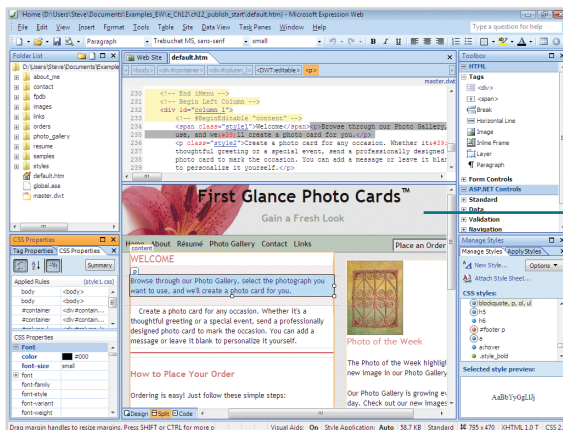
Home (D:\Users\Steve\Documents\Examples_EW\e_Ch12\ch12_publish_start\default.htm) - Microsoft Expression Web

File Edit View Insert Format Tools Table Site Data View Task Panes Window Help

Type a question for help

Paragraph Trebuchet MS, sans-serif small

Folder List

D:\Users\Steve\Documents\Example

about_me
contact
fpdb
images
links
orders
photo_gallery
resume
samples
styles
default.htm
global.asa
master.dwt

Web Site default.htm

<body> <div#container> <div#column_l> <DWT:editable> <p>

master.dwt

234 <!-- End iMenu -->
235 <!-- Begin Left Column -->
236 <div id="column_l">
237 <!-- #BeginEditable "content" -->
238 <span class="style1">Welcome</span><p>Browse through our Photo Gallery,
use, and we'll create a photo card for you.</p>
239 <p class="style2">Create a photo card for any occasion. Whether it&#39;
thoughtful greeting or a special event, send a professionally designed
photo card to mark the occasion. You can add a message or leave it blank
to personalize it yourself.</p>

First Glance Photo Cards™

Gain a Fresh Look

Home About Résumé Photo Gallery Contact Links

Place an Order

content

WELCOME

Browse through our Photo Gallery, select the photograph you want to use, and we'll create a photo card for you.

Create a photo card for any occasion. Whether it's a thoughtful greeting or a special event, send a professionally designed photo card to mark the occasion. You can add a message or leave it blank to personalize it yourself.

How to Place Your Order

Ordering is easy! Just follow these simple steps:

Photo of the Week

The Photo of the Week highligh new image in our Photo Gallery

Our Photo Gallery is growing ev day. Check out our new images

Design Split Code

CSS Properties

Tag Properties CSS Properties

Summary

Applied Rules (style1.css)

<body> <body>
<body> <body>
#container <div#contain...
#container <div#contain...
#column_l <div#column...
#column_l p <p>

CSS Properties

Font
color #000
font-size small
font
font-family
font-style
font-variant
font-weight

Toolbox

HTML
Tags
<div>
<span>
Break
Horizontal Line
Image
Inline Frame
Layer
Paragraph
Form Controls
ASP.NET Controls
Standard
Data
Validation
Navigation

Manage Styles

Manage Styles Apply Styles

New Style... Options

Attach Style Sheet...

CSS styles:

blockquote, p, ol, ul
h5
h6
#footer p
a
a:hover
.style_bold

Selected style preview:

AaBbYyGgLlJj

Drag margin handles to resize margins. Press SHIFT or CTRL for more o

Visual Aids: On Style Application: Auto 58.7 KB Standard 795 x 470 XHTML 1.0 T CSS 2.